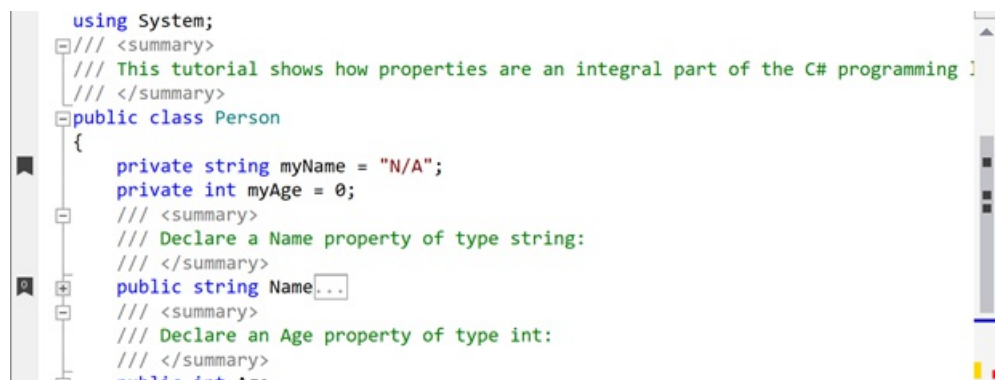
using System;
/// <summary>
/// This tutorial shows how properties are an integral part of the C# programming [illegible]
/// </summary>
public class Person
{
    private string myName = "N/A";
    private int myAge = 0;
    /// <summary>
    /// Declare a Name property of type string:
    /// </summary>
    public string Name...
    /// <summary>
    /// Declare an Age property of type int:
    /// </summary>
    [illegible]